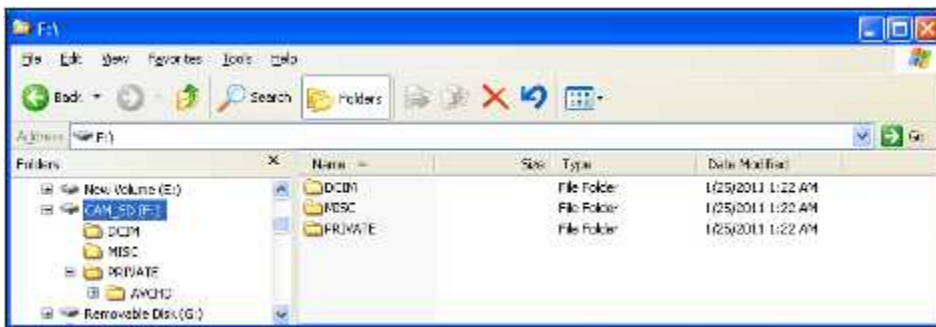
F:\

File Edit View Favorites Tools Help

Back Search Folders

Address F:\

Go

Folders ×

New Volume (E:)
CAM_SD (F:)
DCIM
MISC
PRIVATE
AVCHD
Removable Disk (G:)

| Name | Size | Type | Date Modified |
|---|---|---|---|
| DCIM | | File Folder | 1/25/2011 1:22 AM |
| MISC | | File Folder | 1/25/2011 1:22 AM |
| PRIVATE | | File Folder | 1/25/2011 1:22 AM |